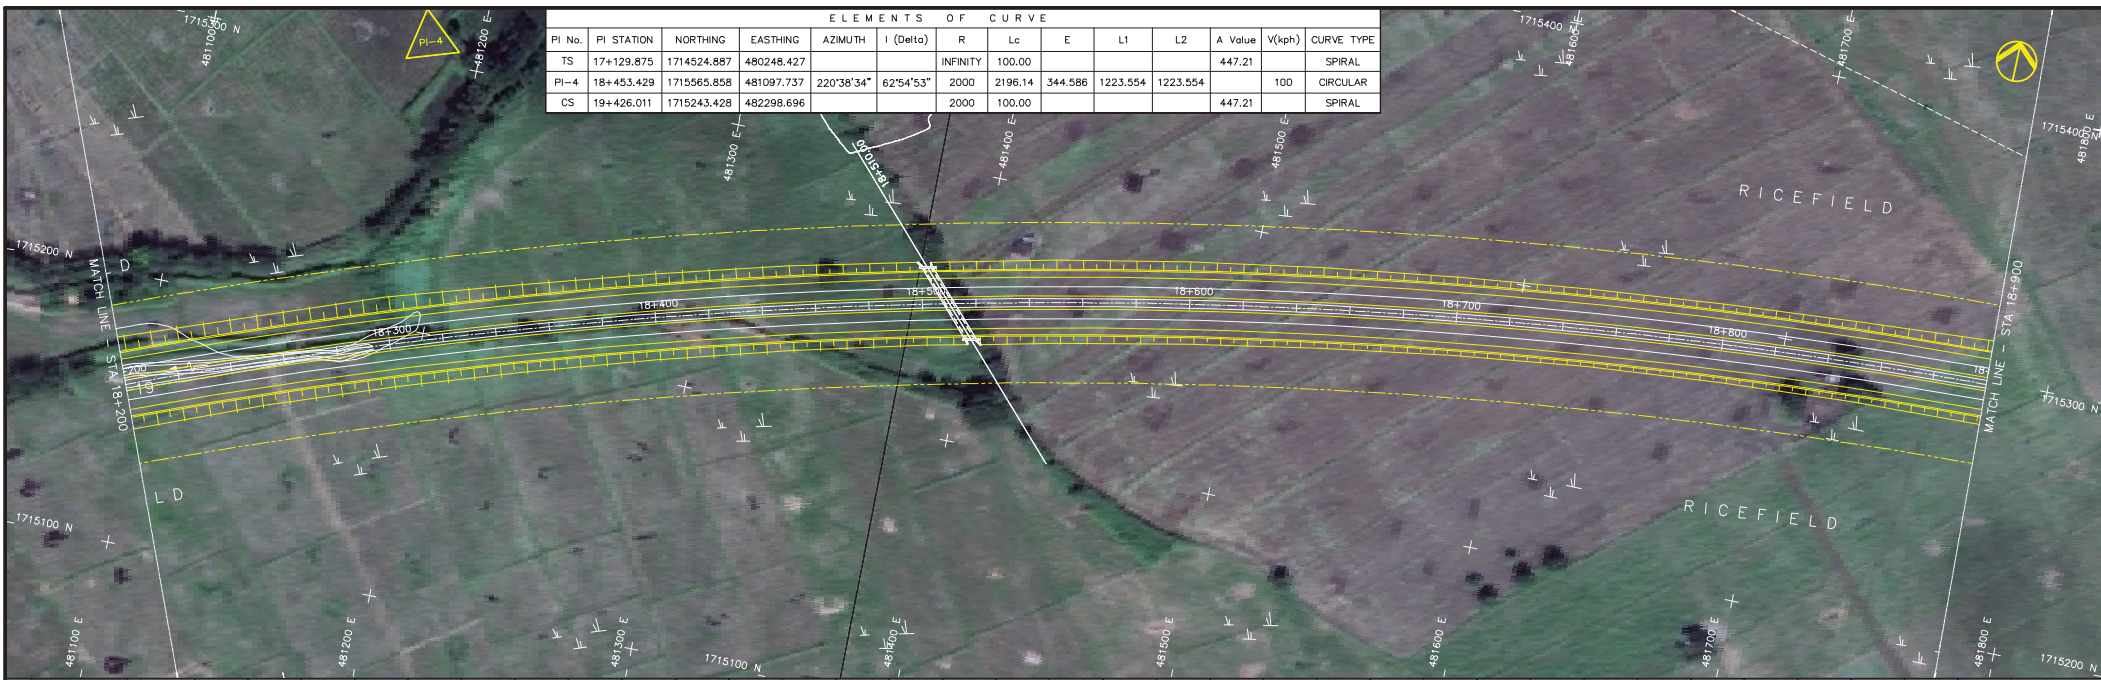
ELEMENTS OF CURVE

| PI No. | PI STATION | NORTHING | EASTHING | AZIMUTH | I (Delta) | R | Lc | E | L1 | L2 | A Value | V(kph) | CURVE TYPE |
|---|---|---|---|---|---|---|---|---|---|---|---|---|---|
| TS | 17+129.875 | 1714524.887 | 480248.427 | | | INFINITY | 100.00 | | | | 447.21 | | SPIRAL |
| PI-4 | 18+453.429 | 1715565.858 | 481097.737 | 220°38'34" | 62°54'53" | 2000 | 2196.14 | 344.586 | 1223.554 | 1223.554 | | 100 | CIRCULAR |
| CS | 19+426.011 | 1715243.428 | 482298.696 | | | 2000 | 100.00 | | | | 447.21 | | SPIRAL |

PI-4

1715300 N
481100 E
481200 E
1715400
481600 E
481700 E
1715400 N
481800 E
481300 E
481400 E
481500 E
18+510.00
RICEFIELD
1715200 N
MATCH LINE - STA 18+200
18+400
18+500
18+600
18+700
18+800
18+300
200
19
MATCH LINE - STA 18+900
18
1715300 N
RICEFIELD
1715100 N
481100 E
481200 E
481300 E
1715100 N
481400 E
481500 E
481600 E
481700 E
481800 E
1715200 N